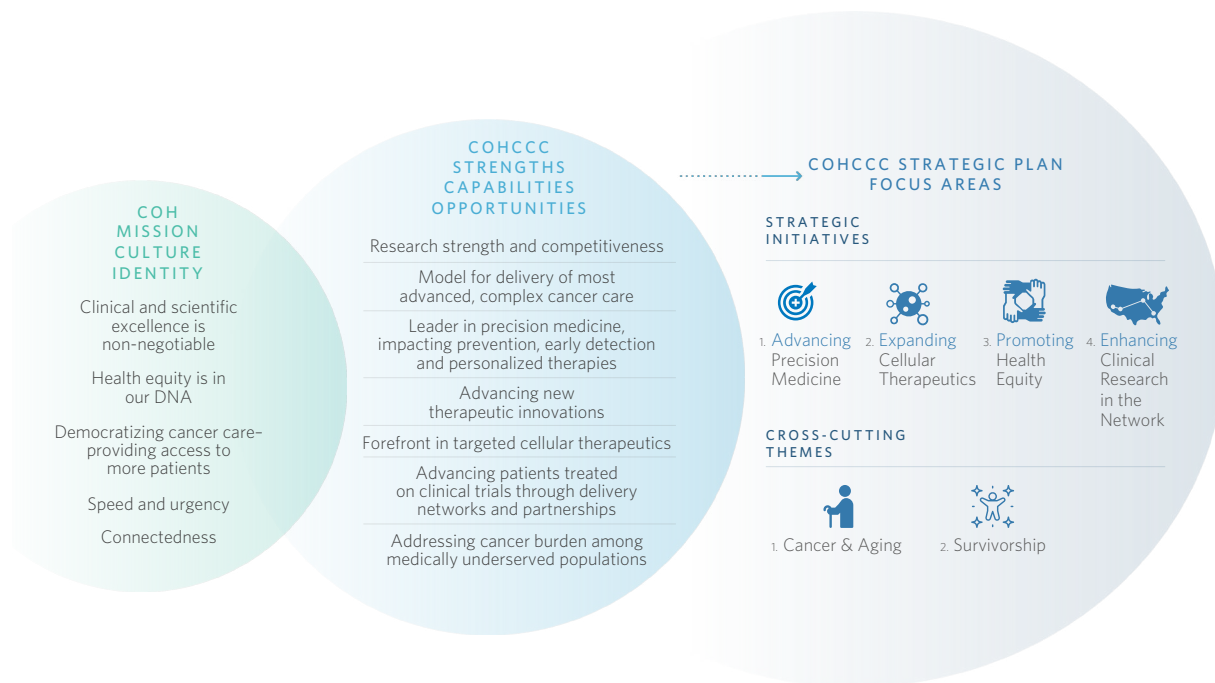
COH
MISSION
CULTURE
IDENTITY

Clinical and scientific excellence is non-negotiable

Health equity is in our DNA

Democratizing cancer care–providing access to more patients

Speed and urgency

Connectedness

COHCCC
STRENGTHS
CAPABILITIES
OPPORTUNITIES

Research strength and competitiveness

Model for delivery of most advanced, complex cancer care

Leader in precision medicine, impacting prevention, early detection and personalized therapies

Advancing new therapeutic innovations

Forefront in targeted cellular therapeutics

Advancing patients treated on clinical trials through delivery networks and partnerships

Addressing cancer burden among medically underserved populations

COHCCC STRATEGIC PLAN
FOCUS AREAS

STRATEGIC
INITIATIVES

1. Advancing Precision Medicine

2. Expanding Cellular Therapeutics

3. Promoting Health Equity

4. Enhancing Clinical Research in the Network

CROSS-CUTTING
THEMES

1. Cancer & Aging

2. Survivorship